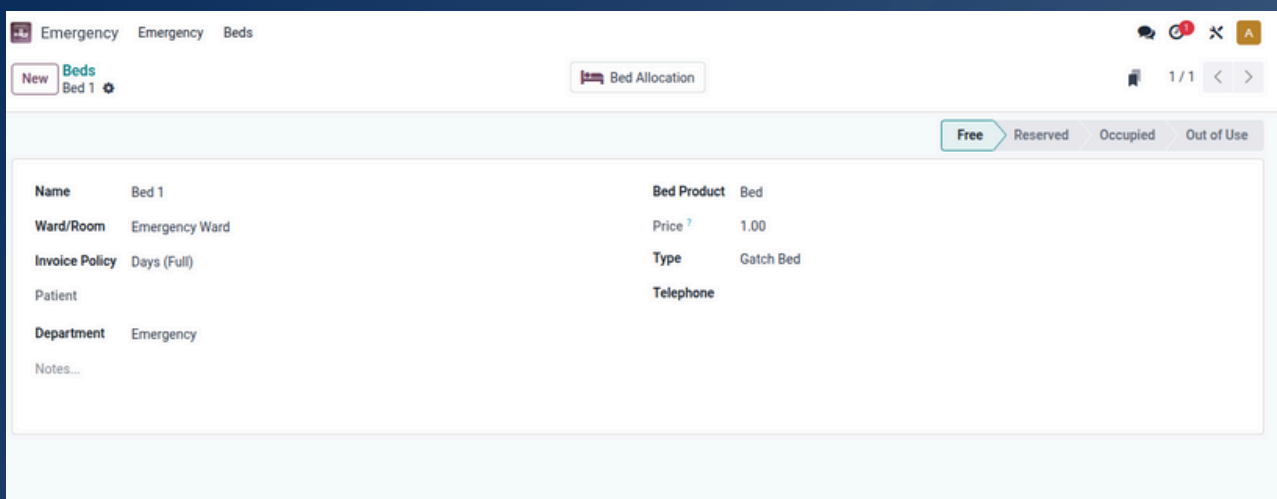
Emergency Emergency Beds

1 A

New Beds
Bed 1

Bed Allocation

1 / 1 < >

Free Reserved Occupied Out of Use

Name Bed 1

Ward/Room Emergency Ward

Invoice Policy Days (Full)

Patient

Department Emergency

Notes...

Bed Product Bed

Price ? 1.00

Type Gatch Bed

Telephone